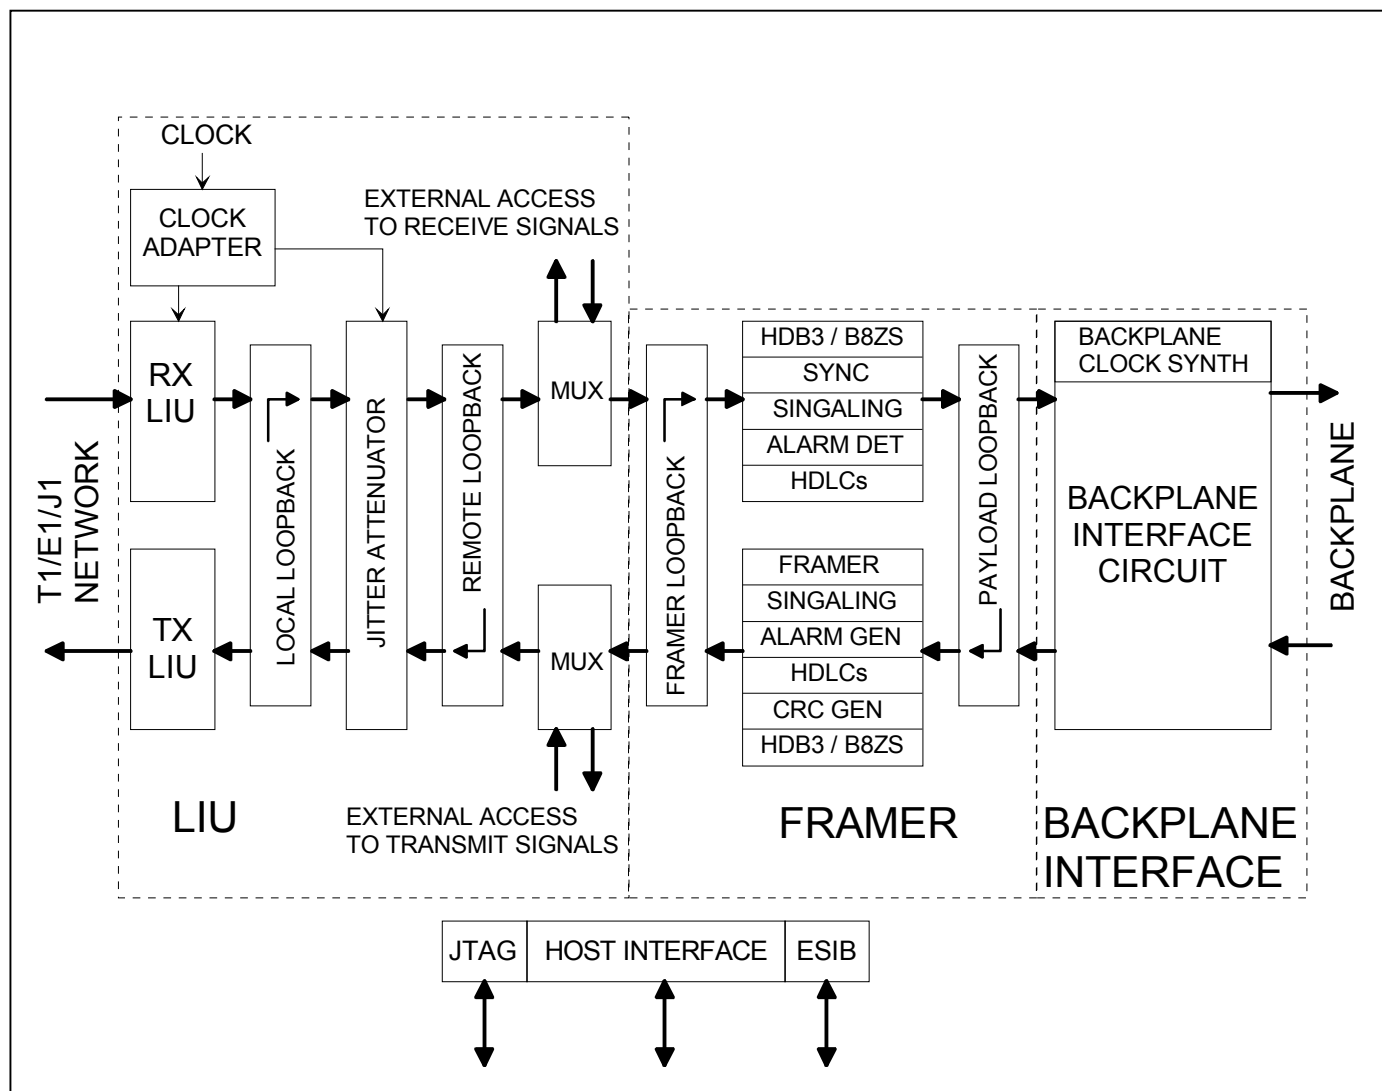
CLOCK

CLOCK ADAPTER

EXTERNAL ACCESS TO RECEIVE SIGNALS

T1/E1/J1 NETWORK

RX LIU

LOCAL LOOPBACK

JITTER ATTENUATOR

REMOTE LOOPBACK

MUX

FRAMER LOOPBACK

HDB3 / B8ZS
SYNC
SINGALING
ALARM DET
HDLCs

PAYLOAD LOOPBACK

BACKPLANE CLOCK SYNTH

BACKPLANE INTERFACE CIRCUIT

BACKPLANE

TX LIU

MUX

FRAMER
SINGALING
ALARM GEN
HDLCs
CRC GEN
HDB3 / B8ZS

LIU

EXTERNAL ACCESS TO TRANSMIT SIGNALS

FRAMER

BACKPLANE INTERFACE

JTAG | HOST INTERFACE | ESIB